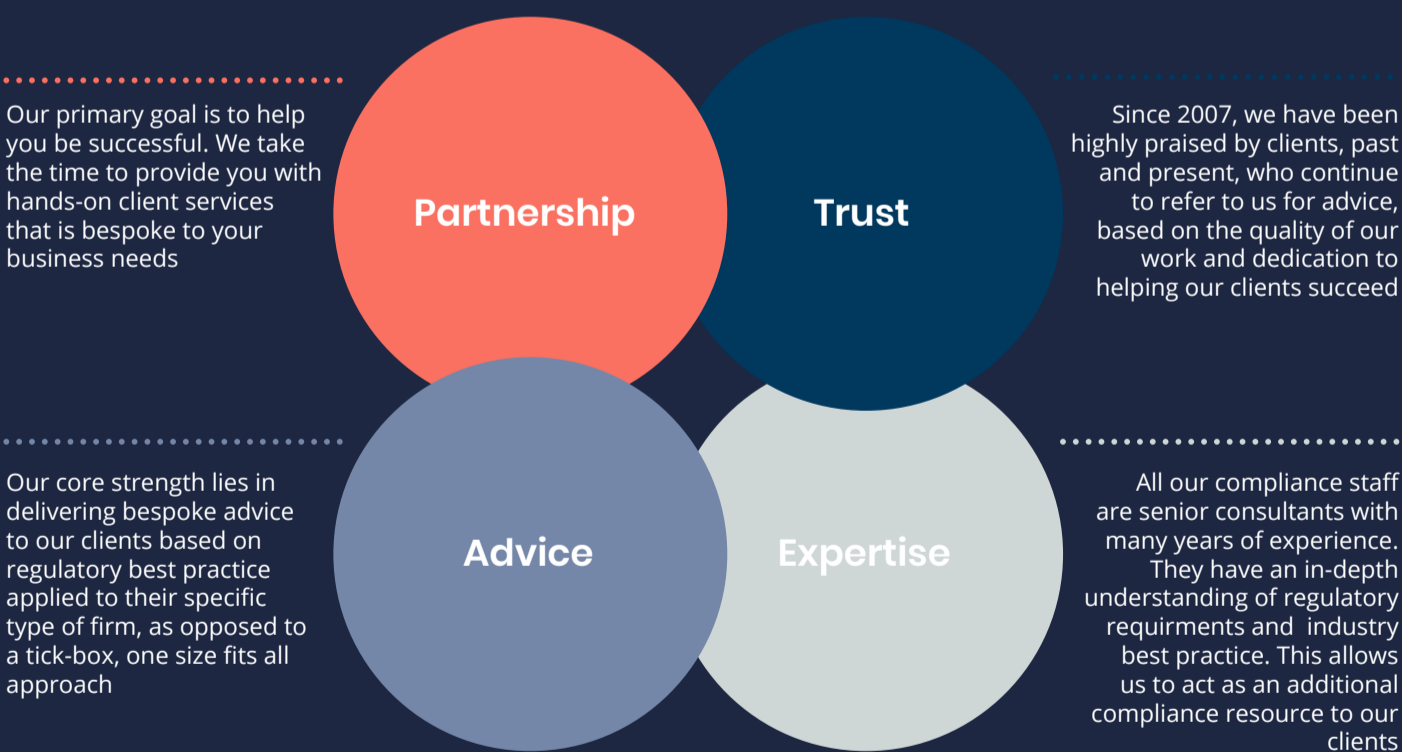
Our primary goal is to help you be successful. We take the time to provide you with hands-on client services that is bespoke to your business needs

Partnership

Trust

Since 2007, we have been highly praised by clients, past and present, who continue to refer to us for advice, based on the quality of our work and dedication to helping our clients succeed

Our core strength lies in delivering bespoke advice to our clients based on regulatory best practice applied to their specific type of firm, as opposed to a tick-box, one size fits all approach

Advice

Expertise

All our compliance staff are senior consultants with many years of experience. They have an in-depth understanding of regulatory requirments and industry best practice. This allows us to act as an additional compliance resource to our clients